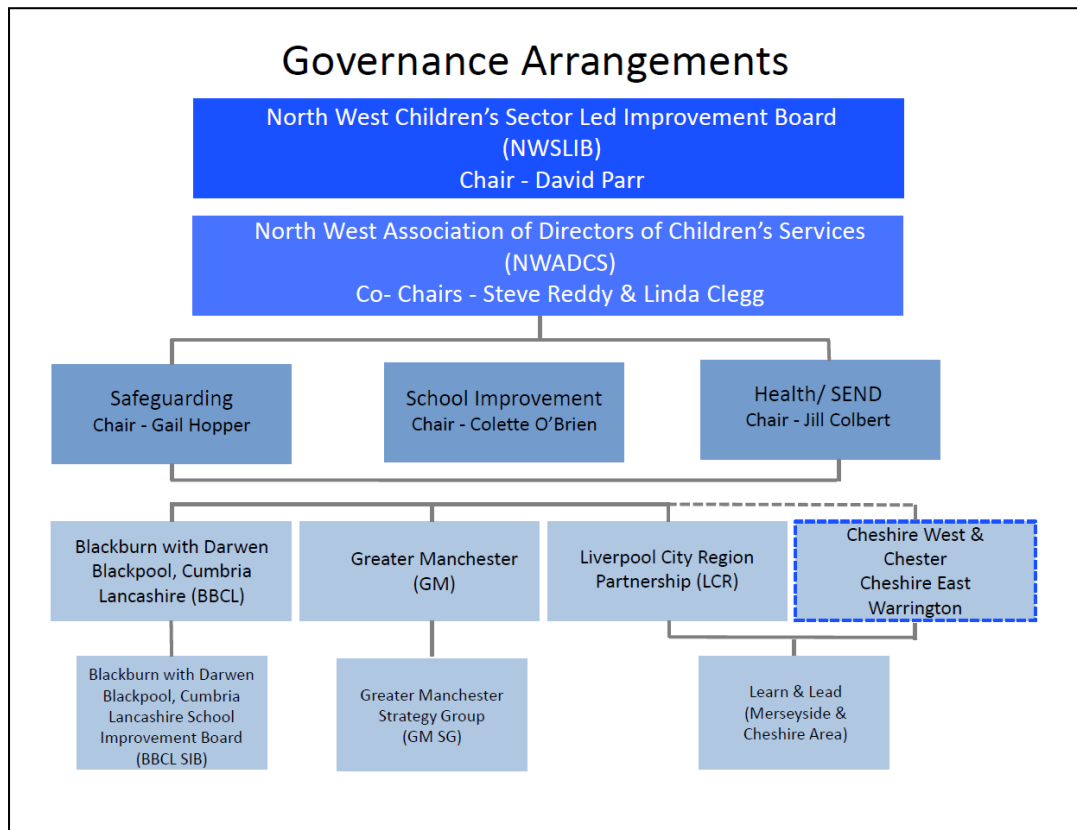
Governance Arrangements

North West Children's Sector Led Improvement Board (NWSLIB) Chair - David Parr

North West Association of Directors of Children's Services (NWADCS) Co- Chairs - Steve Reddy & Linda Clegg

Safeguarding Chair - Gail Hopper

School Improvement Chair - Colette O'Brien

Health/ SEND Chair - Jill Colbert

Blackburn with Darwen Blackpool, Cumbria Lancashire (BBCL)

Greater Manchester (GM)

Liverpool City Region Partnership (LCR)

Cheshire West & Chester Cheshire East Warrington

Blackburn with Darwen Blackpool, Cumbria Lancashire School Improvement Board (BBCL SIB)

Greater Manchester Strategy Group (GM SG)

Learn & Lead (Merseyside & Cheshire Area)